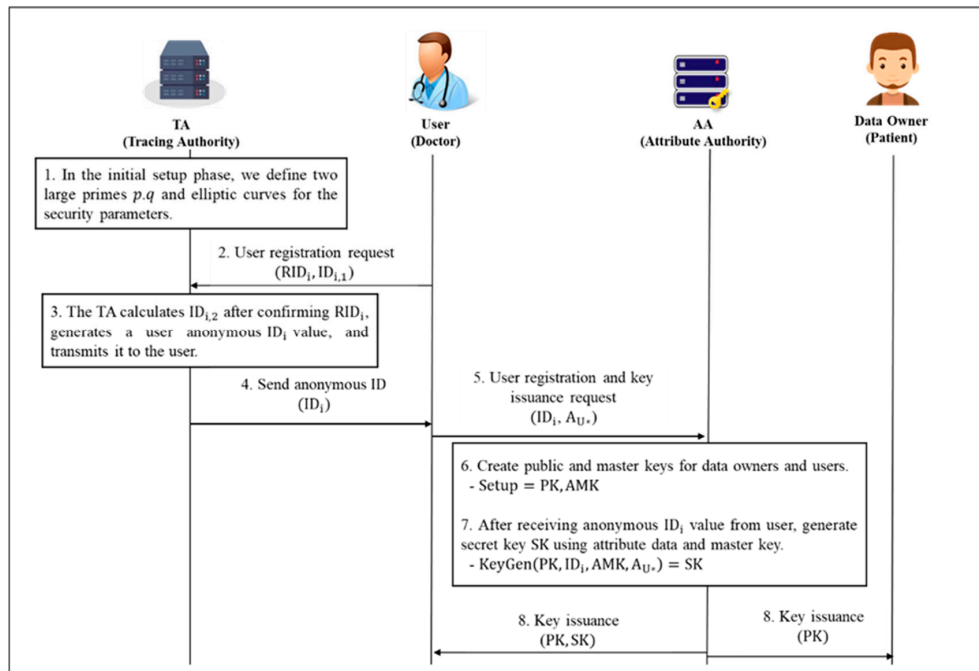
TA
(Tracing Authority)

User
(Doctor)

AA
(Attribute Authority)

Data Owner
(Patient)

1. In the initial setup phase, we define two large primes $p.q$ and elliptic curves for the security parameters.

2. User registration request
$(\mathrm{RID_i}, \mathrm{ID_{i,1}})$

3. The TA calculates $\mathrm{ID_{i,2}}$ after confirming $\mathrm{RID_i}$, generates a user anonymous $\mathrm{ID_i}$ value, and transmits it to the user.

4. Send anonymous ID
$(\mathrm{ID_i})$

5. User registration and key issuance request
$(\mathrm{ID_i}, \mathrm{A_{U*}})$

6. Create public and master keys for data owners and users.
- Setup = PK, AMK

7. After receiving anonymous $\mathrm{ID_i}$ value from user, generate secret key SK using attribute data and master key.
- $\mathrm{KeyGen}(\mathrm{PK}, \mathrm{ID_i}, \mathrm{AMK}, \mathrm{A_{U*}}) = \mathrm{SK}$

8. Key issuance
(PK, SK)

8. Key issuance
(PK)